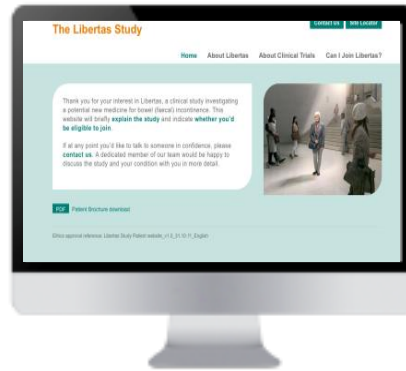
The Libertas Study

Contact Us
Site Locator

Home
About Libertas
About Clinical Trials
Can I Join Libertas?

Thank you for your interest in Libertas, a clinical study investigating a potential new medicine for bowel (faecal) incontinence. This website will briefly explain the study and indicate whether you'd be eligible to join.

If at any point you'd like to talk to someone in confidence, please contact us. A dedicated member of our team would be happy to discuss the study and your condition with you in more detail.

PDF Patient Brochure download

Ethics approval reference: Libertas Study Patient website_v1.0_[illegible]_English